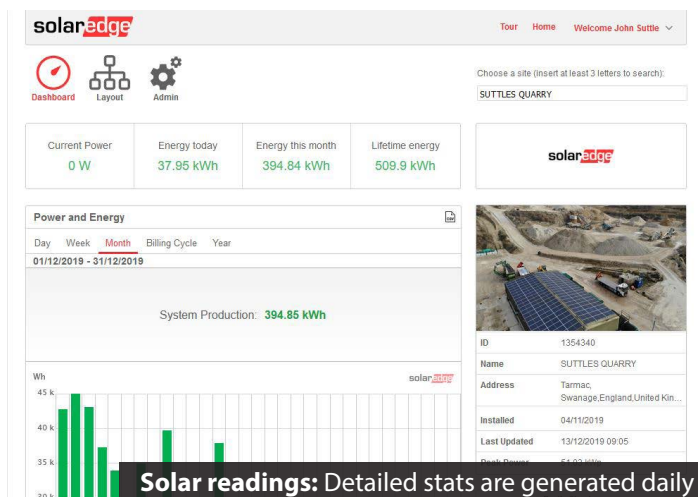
solaredge

Tour Home Welcome John Suttle

Dashboard Layout Admin

Choose a site (insert at least 3 letters to search):

SUTTLES QUARRY

| Current Power | Energy today | Energy this month | Lifetime energy |
|---|---|---|---|
| 0 W | 37.95 kWh | 394.84 kWh | 509.9 kWh |

solaredge

Power and Energy

Day Week Month Billing Cycle Year

01/12/2019 - 31/12/2019

System Production: 394.85 kWh

Wh

solaredge

45 k

40 k

35 k

30 k

| ID | 1354340 |
|---|---|
| Name | SUTTLES QUARRY |
| Address | Tarmac, Swanage,England,United Kin... |
| Installed | 04/11/2019 |
| Last Updated | 13/12/2019 09:05 |
| Peak Power | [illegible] |

Solar readings: Detailed stats are generated daily